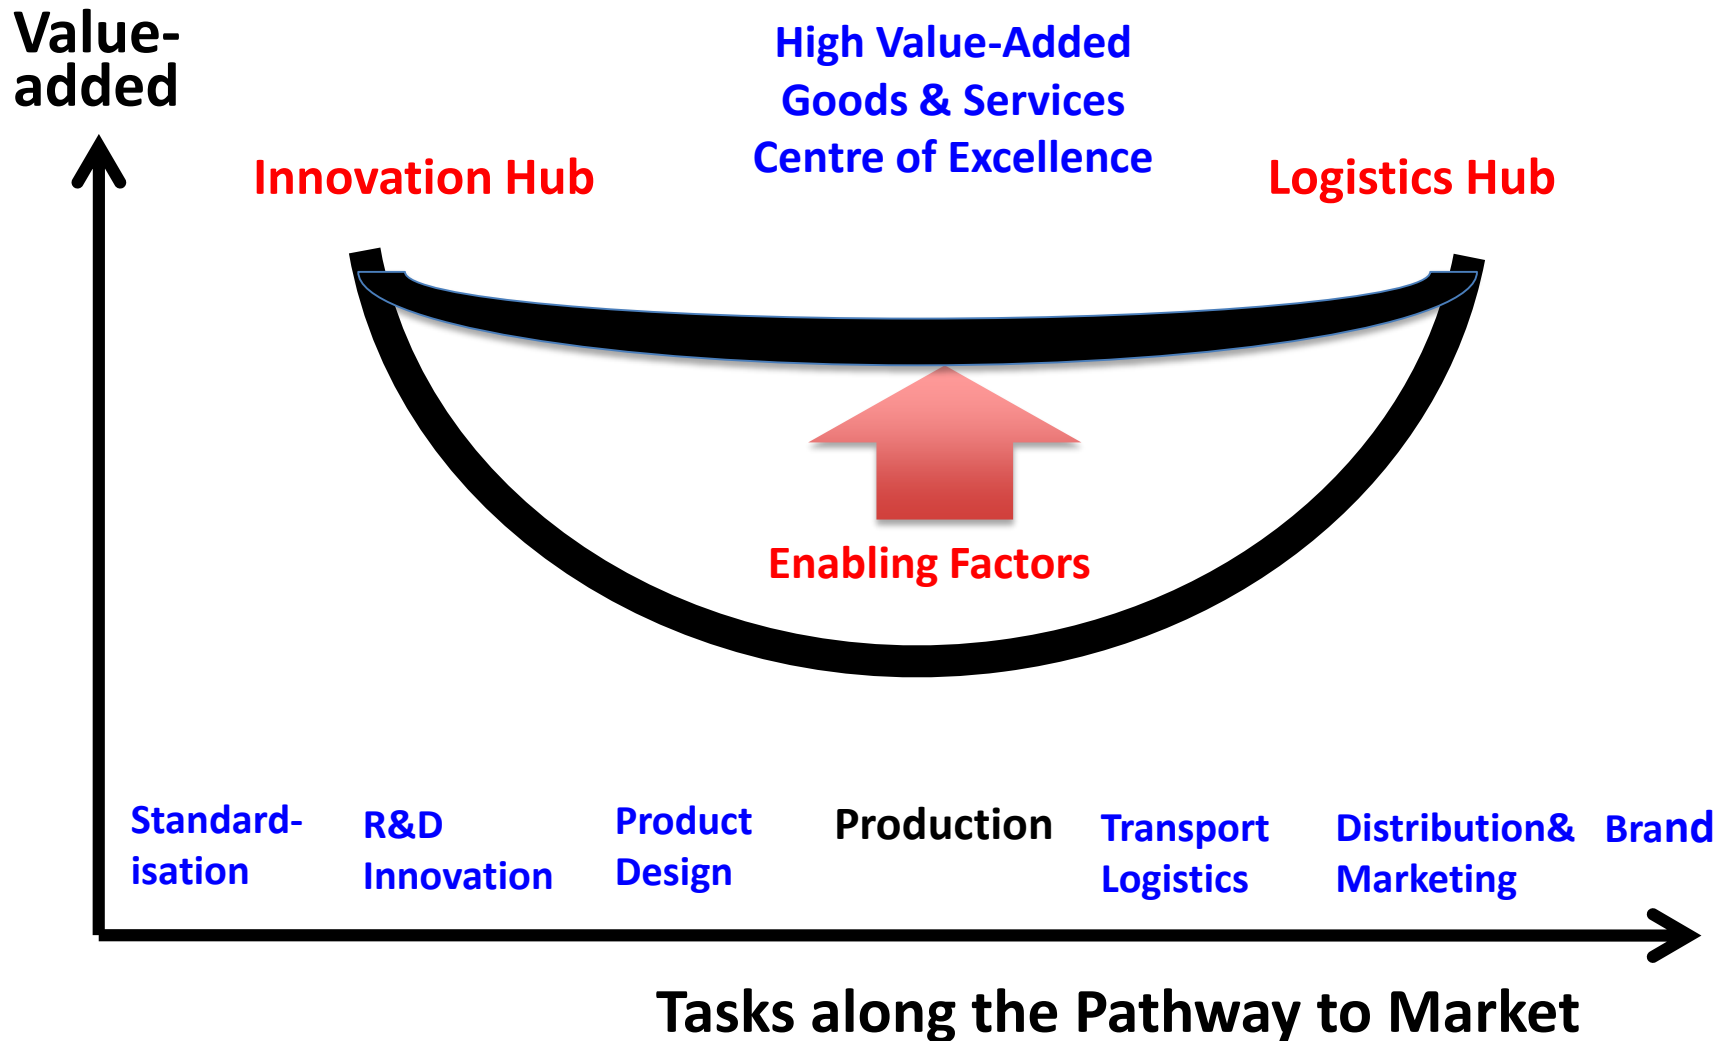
Value-added

High Value-Added Goods & Services Centre of Excellence

Innovation Hub

Logistics Hub

Enabling Factors

Standard-isation

R&D Innovation

Product Design

Production

Transport Logistics

Distribution& Marketing

Brand

Tasks along the Pathway to Market